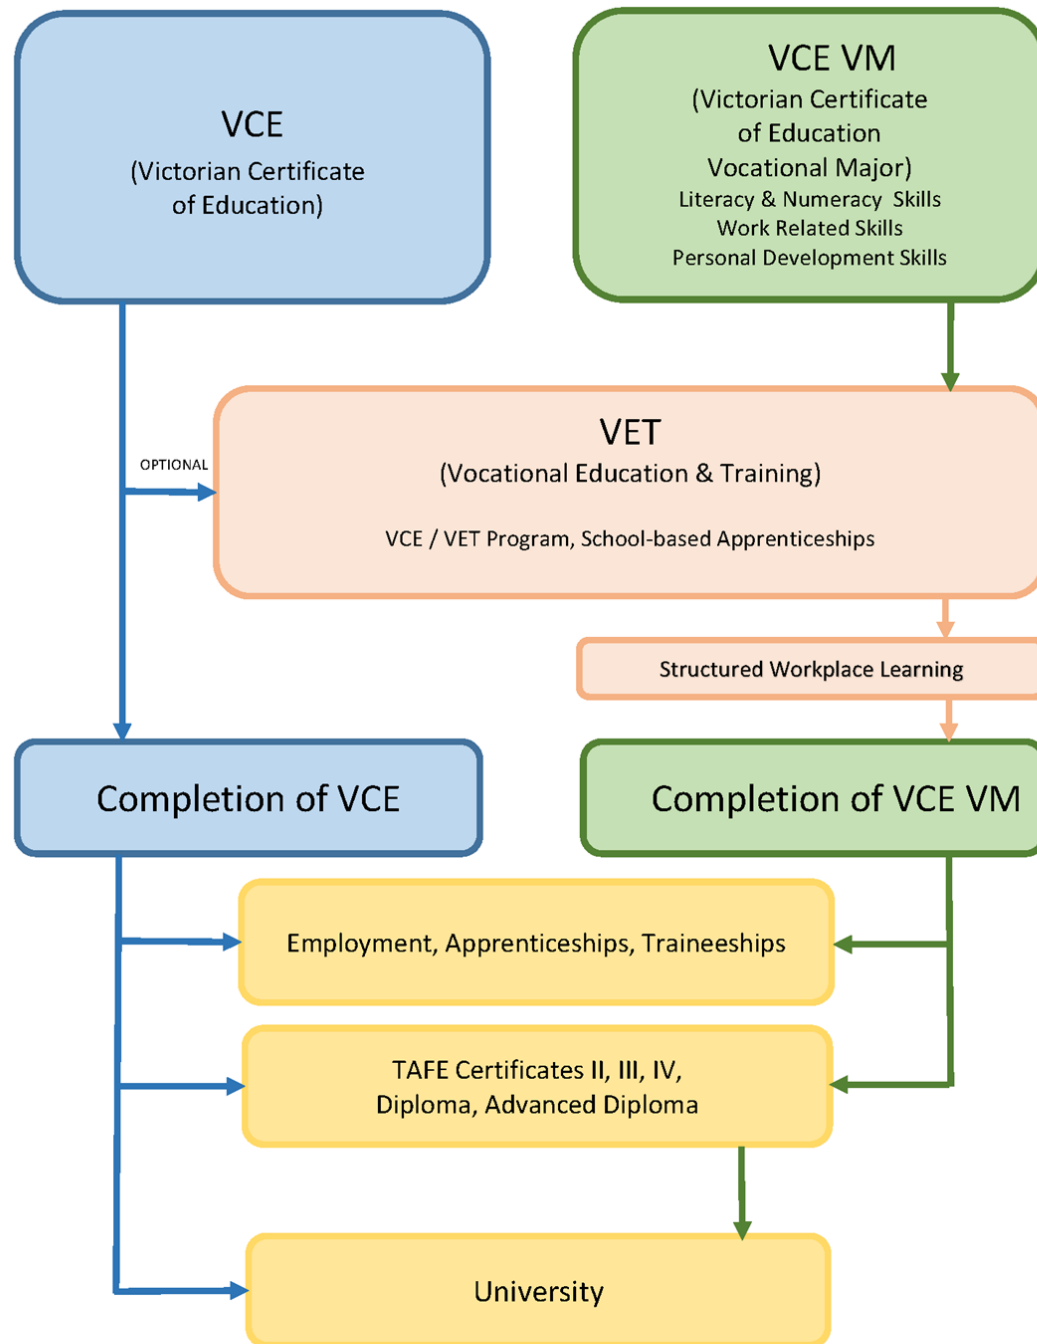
VCE
(Victorian Certificate of Education)

VCE VM
(Victorian Certificate of Education Vocational Major)
Literacy & Numeracy Skills
Work Related Skills
Personal Development Skills

OPTIONAL

VET
(Vocational Education & Training)

VCE / VET Program, School-based Apprenticeships

Structured Workplace Learning

Completion of VCE

Completion of VCE VM

Employment, Apprenticeships, Traineeships

TAFE Certificates II, III, IV,
Diploma, Advanced Diploma

University